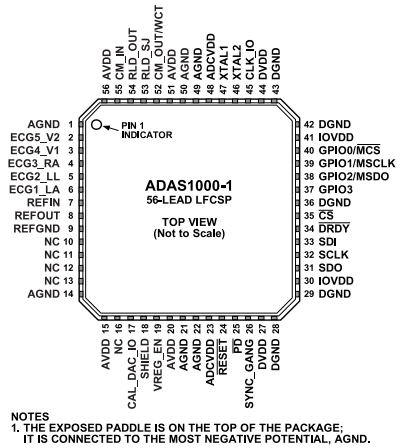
56 AVDD
55 CM_IN
54 RLD_OUT
53 RLD_SJ
52 CM_OUT/WCT
51 AVDD
50 AGND
49 AGND
48 ADCVDD
47 XTAL1
46 XTAL2
45 CLK_IO
44 DVDD
43 DGND

PIN 1 INDICATOR

AGND 1
ECG5_V2 2
ECG4_V1 3
ECG3_RA 4
ECG2_LL 5
ECG1_LA 6
REFIN 7
REFOUT 8
REFGND 9
NC 10
NC 11
NC 12
NC 13
AGND 14

ADAS1000-1
56-LEAD LFCSP

TOP VIEW
(Not to Scale)

42 DGND
41 IOVDD
40 GPIO0/$\overline{MCS}$
39 GPIO1/MSCLK
38 GPIO2/MSDO
37 GPIO3
36 DGND
35 $\overline{CS}$
34 $\overline{DRDY}$
33 SDI
32 SCLK
31 SDO
30 IOVDD
29 DGND

AVDD 15
NC 16
CAL_DAC_IO 17
SHIELD 18
VREG_EN 19
AVDD 20
AGND 21
AGND 22
ADCVDD 23
$\overline{RESET}$ 24
$\overline{PD}$ 25
SYNC_GANG 26
DVDD 27
DGND 28

NOTES
1. THE EXPOSED PADDLE IS ON THE TOP OF THE PACKAGE; IT IS CONNECTED TO THE MOST NEGATIVE POTENTIAL, AGND.